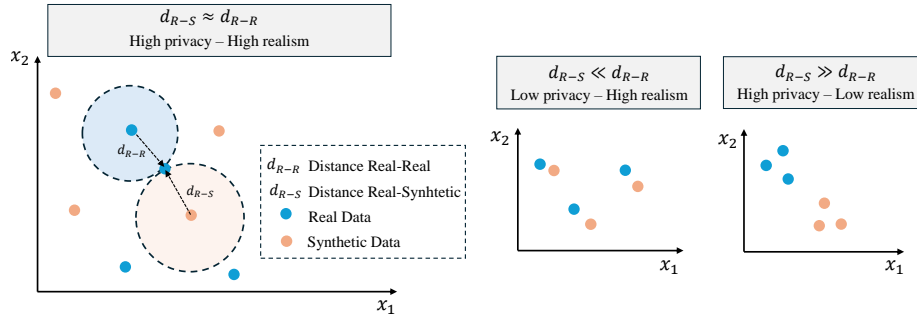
$d_{R-S} \approx d_{R-R}$
High privacy – High realism

$x_2$

$d_{R-R}$

$d_{R-S}$

$x_1$

$d_{R-R}$ Distance Real-Real
$d_{R-S}$ Distance Real-Synhtetic
Real Data
Synthetic Data

$d_{R-S} \ll d_{R-R}$
Low privacy – High realism

$x_2$

$x_1$

$d_{R-S} \gg d_{R-R}$
High privacy – Low realism

$x_2$

$x_1$